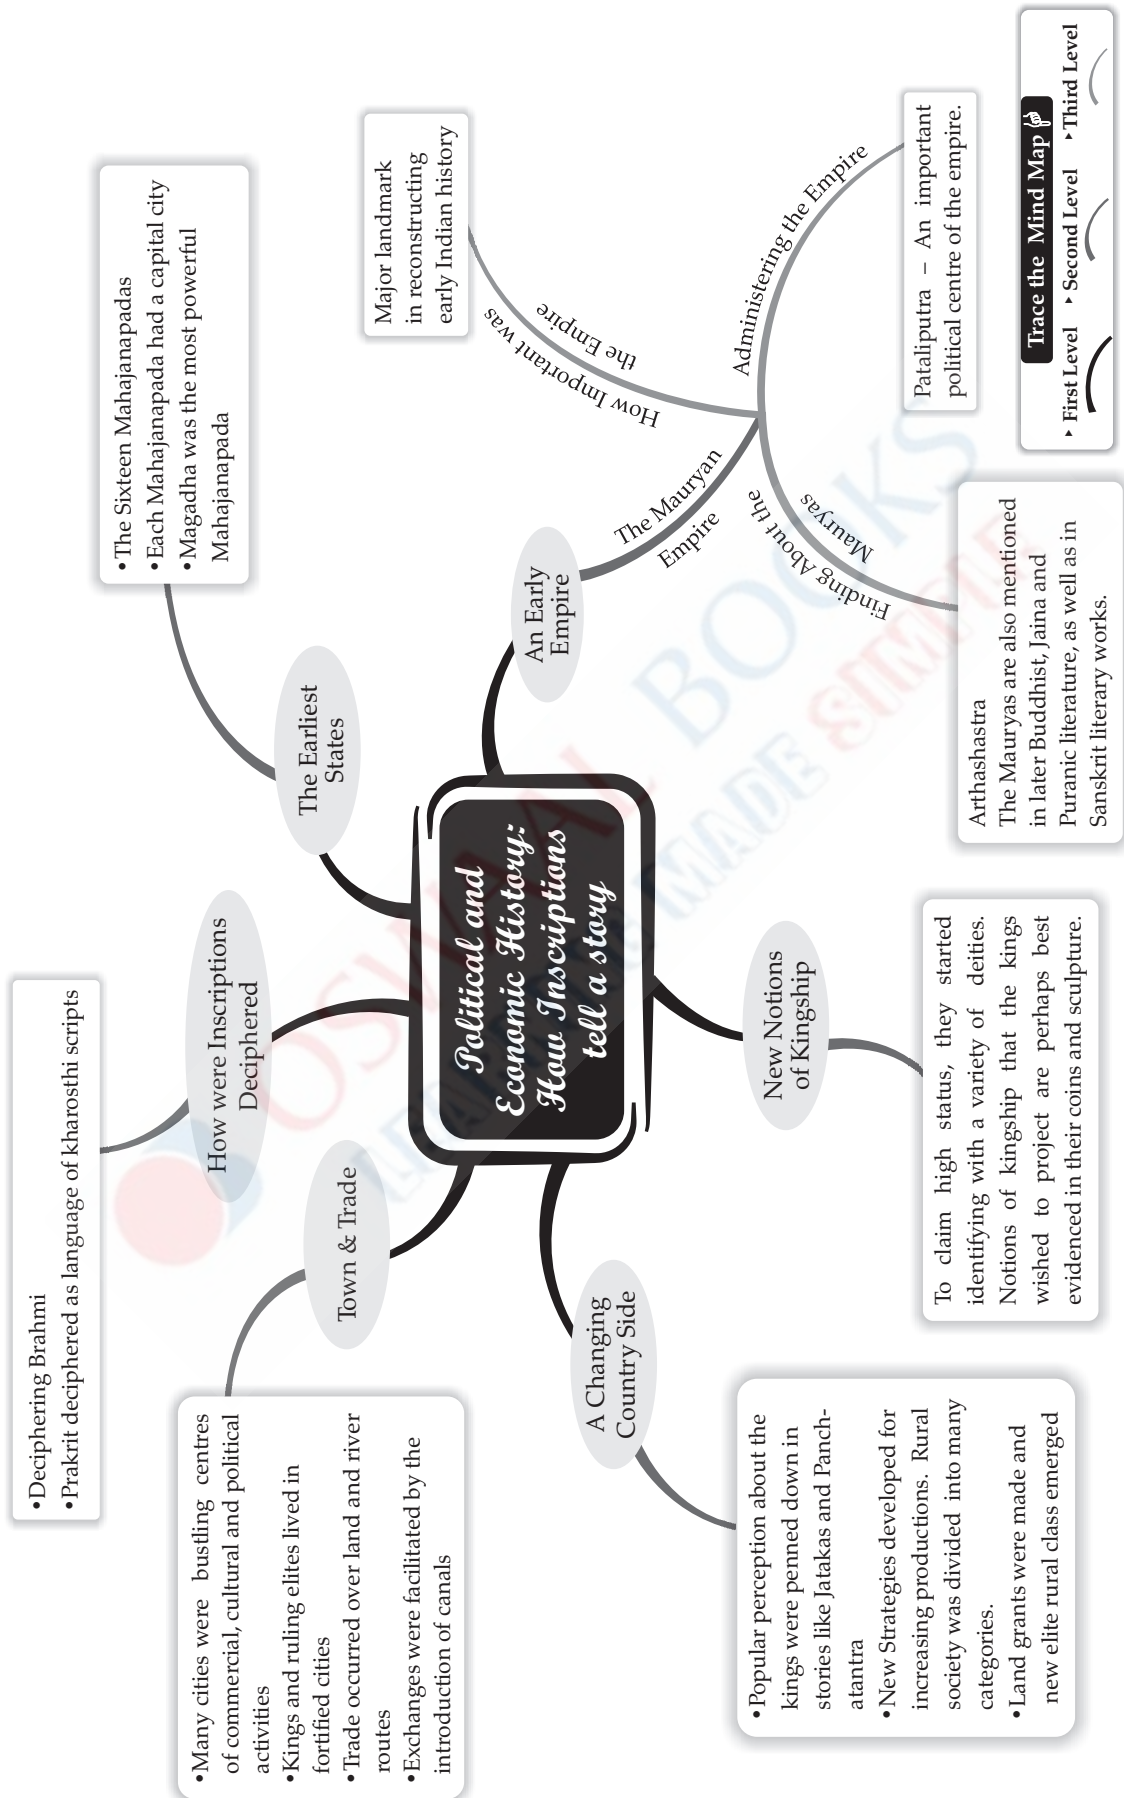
Trace the Mind Map

First Level
Second Level
Third Level

Political and Economic History: How Inscriptions tell a story

The Earliest States

• The Sixteen Mahajanapadas
• Each Mahajanapada had a capital city
• Magadha was the most powerful Mahajanapada

An Early Empire

The Mauryan Empire

How Important was the Empire

Major landmark in reconstructing early Indian history

Administering the Empire

Pataliputra – An important political centre of the empire.

Finding About the Mauryas

Arthashastra
The Mauryas are also mentioned in later Buddhist, Jaina and Puranic literature, as well as in Sanskrit literary works.

New Notions of Kingship

To claim high status, they started identifying with a variety of deities. Notions of kingship that the kings wished to project are perhaps best evidenced in their coins and sculpture.

A Changing Country Side

• Popular perception about the kings were penned down in stories like Jatakas and Panchatantra
• New Strategies developed for increasing productions. Rural society was divided into many categories.
• Land grants were made and new elite rural class emerged

Town & Trade

• Many cities were bustling centres of commercial, cultural and political activities
• Kings and ruling elites lived in fortified cities
• Trade occurred over land and river routes
• Exchanges were facilitated by the introduction of canals

How were Inscriptions Deciphered

• Deciphering Brahmi
• Prakrit deciphered as language of kharosthi scripts

OSWAAL BOOKS
LEARNING MADE SIMPLE